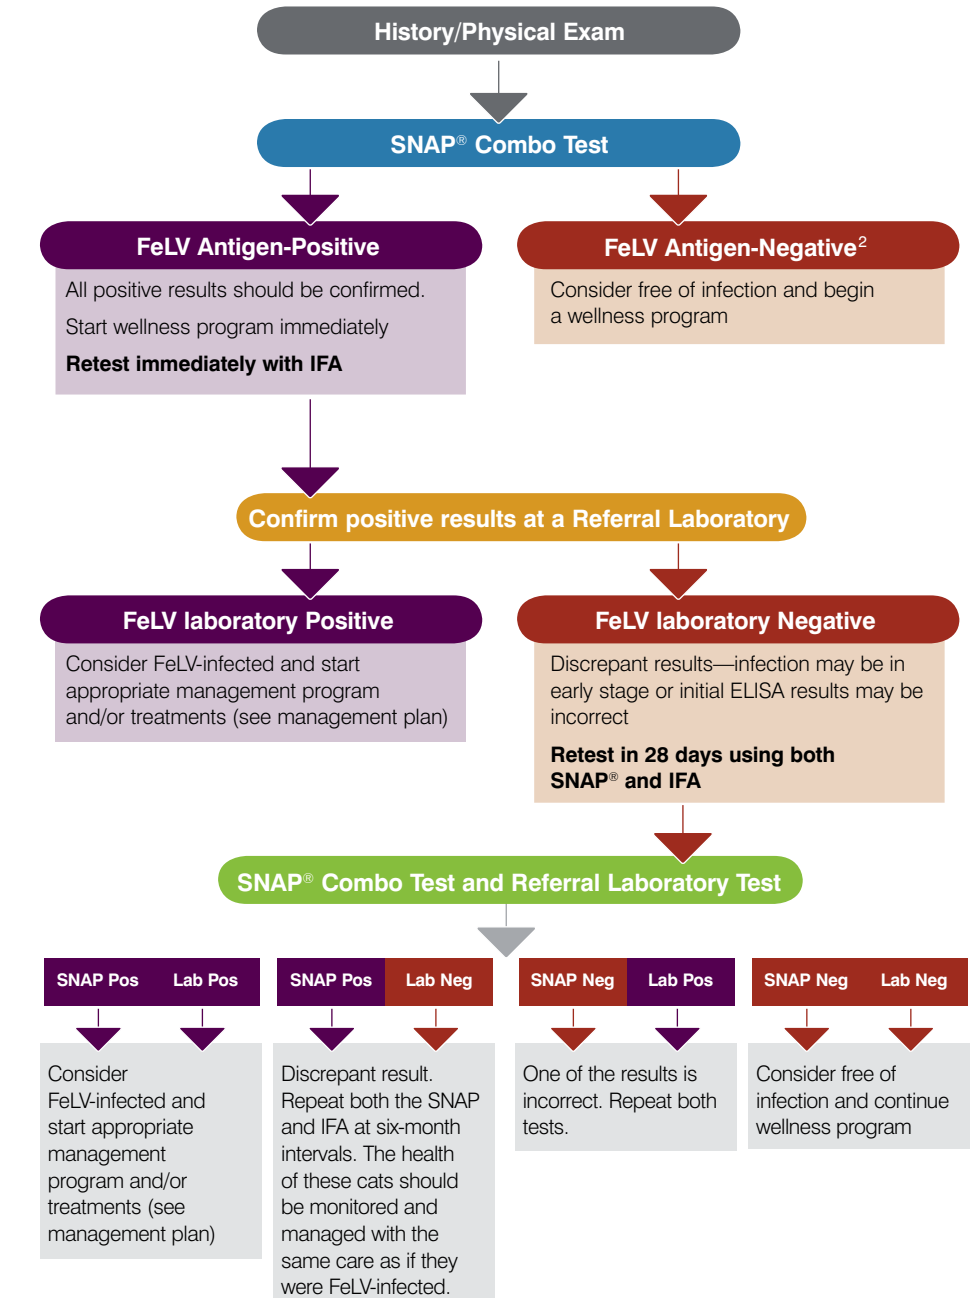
History/Physical Exam

SNAP® Combo Test

FeLV Antigen-Positive

All positive results should be confirmed.

Start wellness program immediately

**Retest immediately with IFA**

FeLV Antigen-Negative$^2$

Consider free of infection and begin a wellness program

Confirm positive results at a Referral Laboratory

FeLV laboratory Positive

Consider FeLV-infected and start appropriate management program and/or treatments (see management plan)

FeLV laboratory Negative

Discrepant results—infection may be in early stage or initial ELISA results may be incorrect

**Retest in 28 days using both SNAP® and IFA**

SNAP® Combo Test and Referral Laboratory Test

SNAP Pos Lab Pos

Consider FeLV-infected and start appropriate management program and/or treatments (see management plan)

SNAP Pos Lab Neg

Discrepant result. Repeat both the SNAP and IFA at six-month intervals. The health of these cats should be monitored and managed with the same care as if they were FeLV-infected.

SNAP Neg Lab Pos

One of the results is incorrect. Repeat both tests.

SNAP Neg Lab Neg

Consider free of infection and continue wellness program